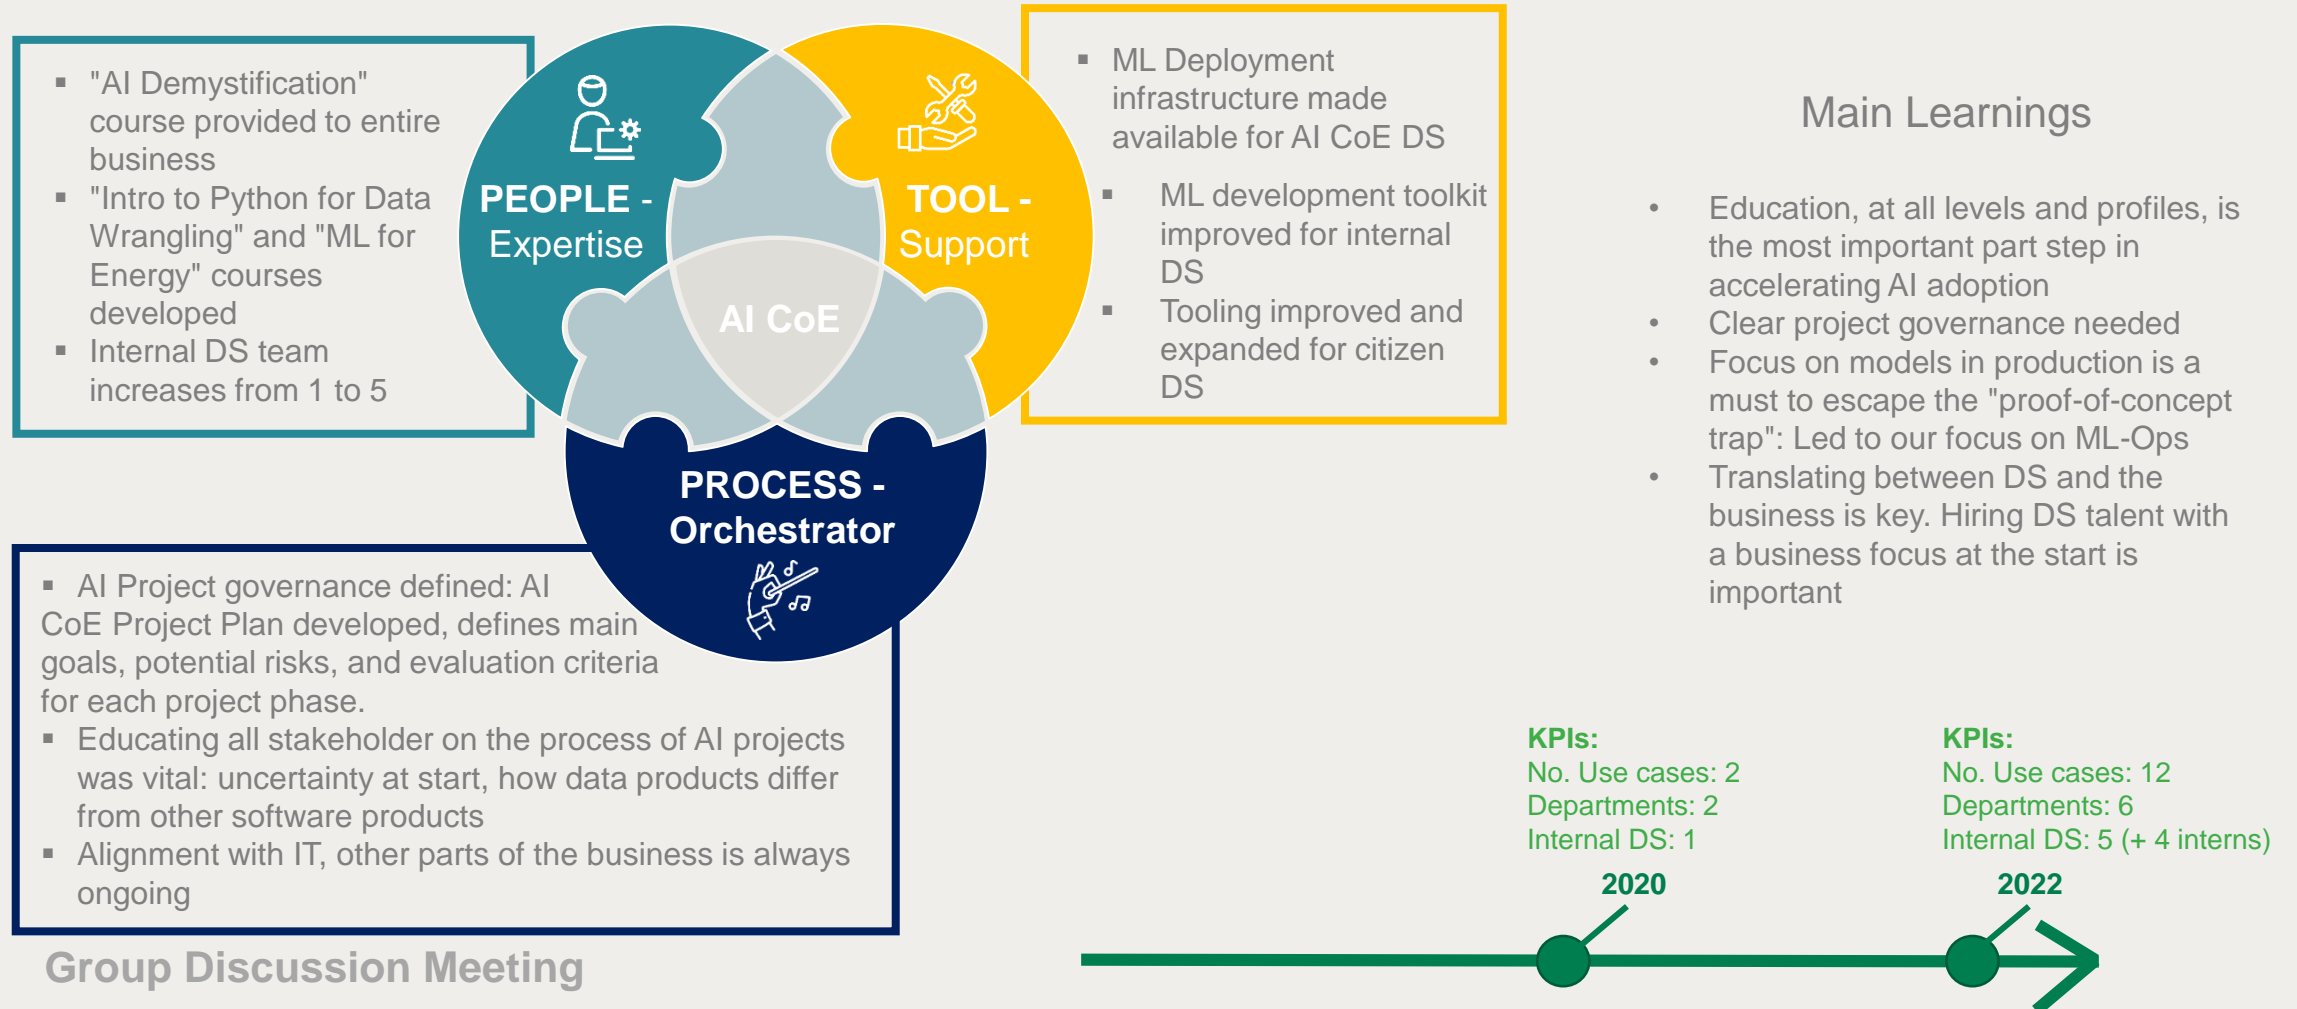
▪ "AI Demystification" course provided to entire business
▪ "Intro to Python for Data Wrangling" and "ML for Energy" courses developed
▪ Internal DS team increases from 1 to 5

PEOPLE - Expertise

TOOL - Support

AI CoE

PROCESS - Orchestrator

▪ ML Deployment infrastructure made available for AI CoE DS
▪ ML development toolkit improved for internal DS
▪ Tooling improved and expanded for citizen DS

Main Learnings

• Education, at all levels and profiles, is the most important part step in accelerating AI adoption
• Clear project governance needed
• Focus on models in production is a must to escape the "proof-of-concept trap": Led to our focus on ML-Ops
• Translating between DS and the business is key. Hiring DS talent with a business focus at the start is important

▪ AI Project governance defined: AI CoE Project Plan developed, defines main goals, potential risks, and evaluation criteria for each project phase.
▪ Educating all stakeholder on the process of AI projects was vital: uncertainty at start, how data products differ from other software products
▪ Alignment with IT, other parts of the business is always ongoing

Group Discussion Meeting

KPIs:
No. Use cases: 2
Departments: 2
Internal DS: 1

2020

KPIs:
No. Use cases: 12
Departments: 6
Internal DS: 5 (+ 4 interns)

2022